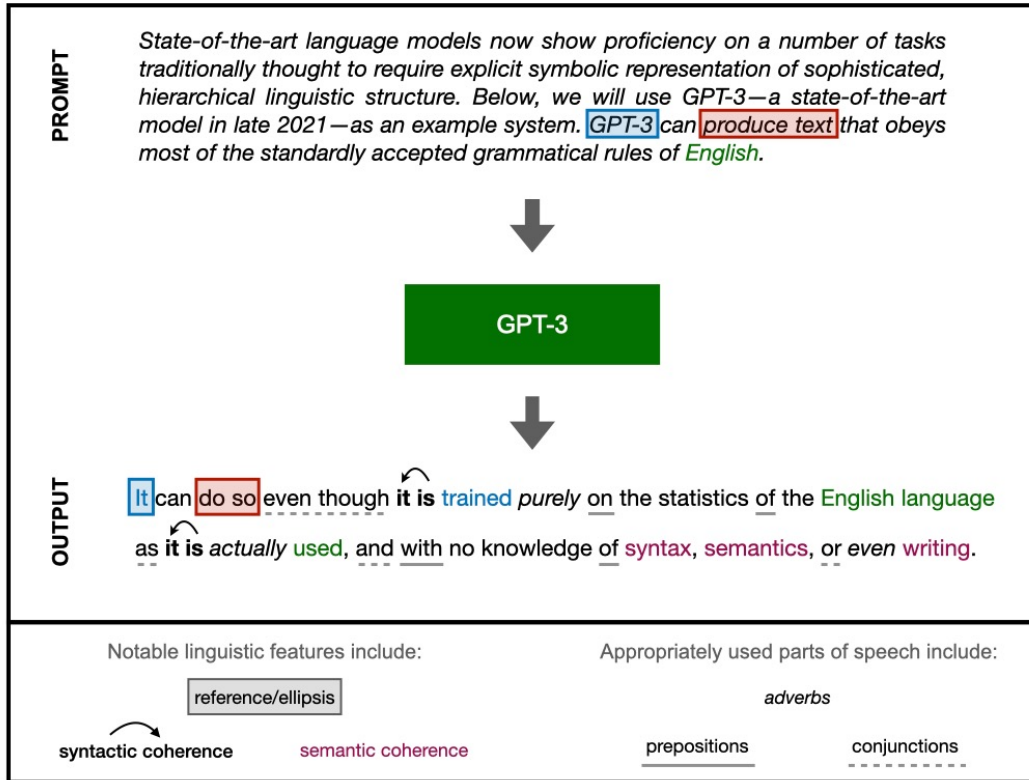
PROMPT

State-of-the-art language models now show proficiency on a number of tasks traditionally thought to require explicit symbolic representation of sophisticated, hierarchical linguistic structure. Below, we will use GPT-3—a state-of-the-art model in late 2021—as an example system. GPT-3 can produce text that obeys most of the standardly accepted grammatical rules of English.

GPT-3

OUTPUT

It can do so even though it is trained purely on the statistics of the English language as it is actually used, and with no knowledge of syntax, semantics, or even writing.

Notable linguistic features include:

reference/ellipsis

syntactic coherence

semantic coherence

Appropriately used parts of speech include:

adverbs

prepositions

conjunctions